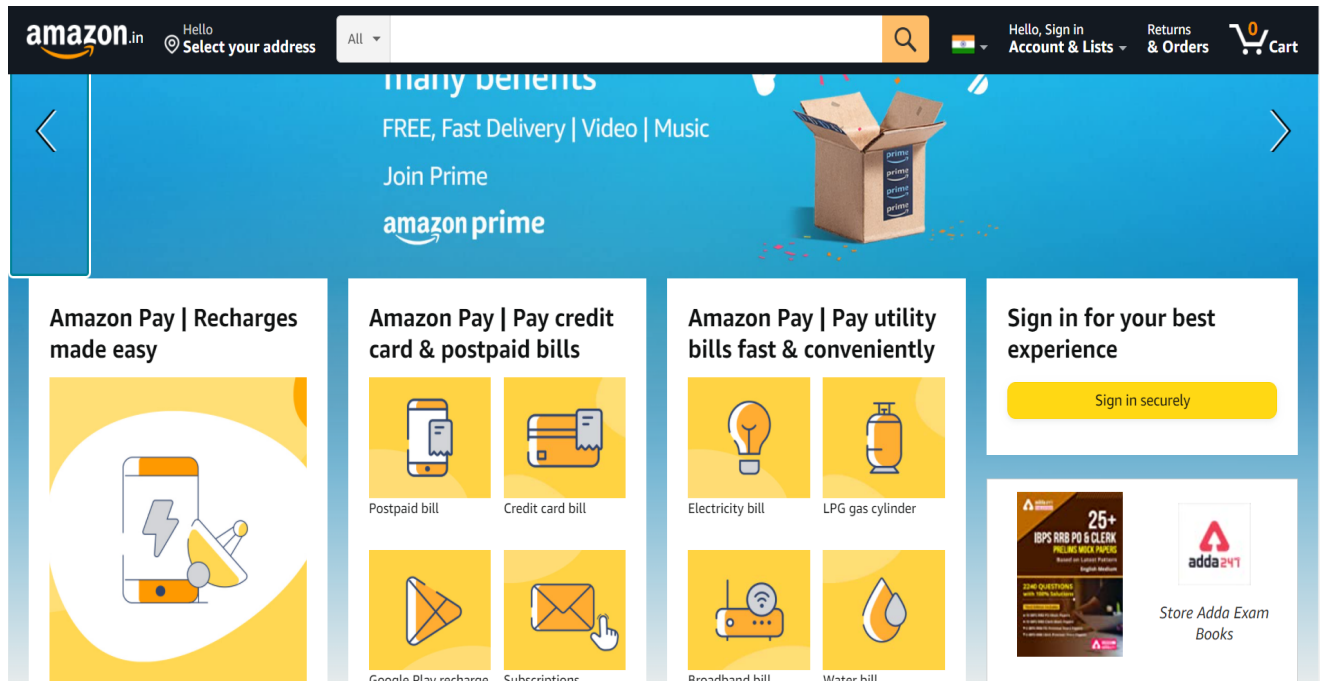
amazon.in

Hello
Select your address

All

Hello, Sign in
Account & Lists

Returns
& Orders

0
Cart

many benefits

FREE, Fast Delivery | Video | Music

Join Prime

amazon prime

prime
prime
prime
prime

Amazon Pay | Recharges made easy

Amazon Pay | Pay credit card & postpaid bills

Postpaid bill

Credit card bill

Google Play recharge

Subscriptions

Amazon Pay | Pay utility bills fast & conveniently

Electricity bill

LPG gas cylinder

Broadband bill

Water bill

Sign in for your best experience

Sign in securely

25+
IBPS RRB PO & CLERK
PRELIMS MOCK PAPERS

adda247

Store Adda Exam Books